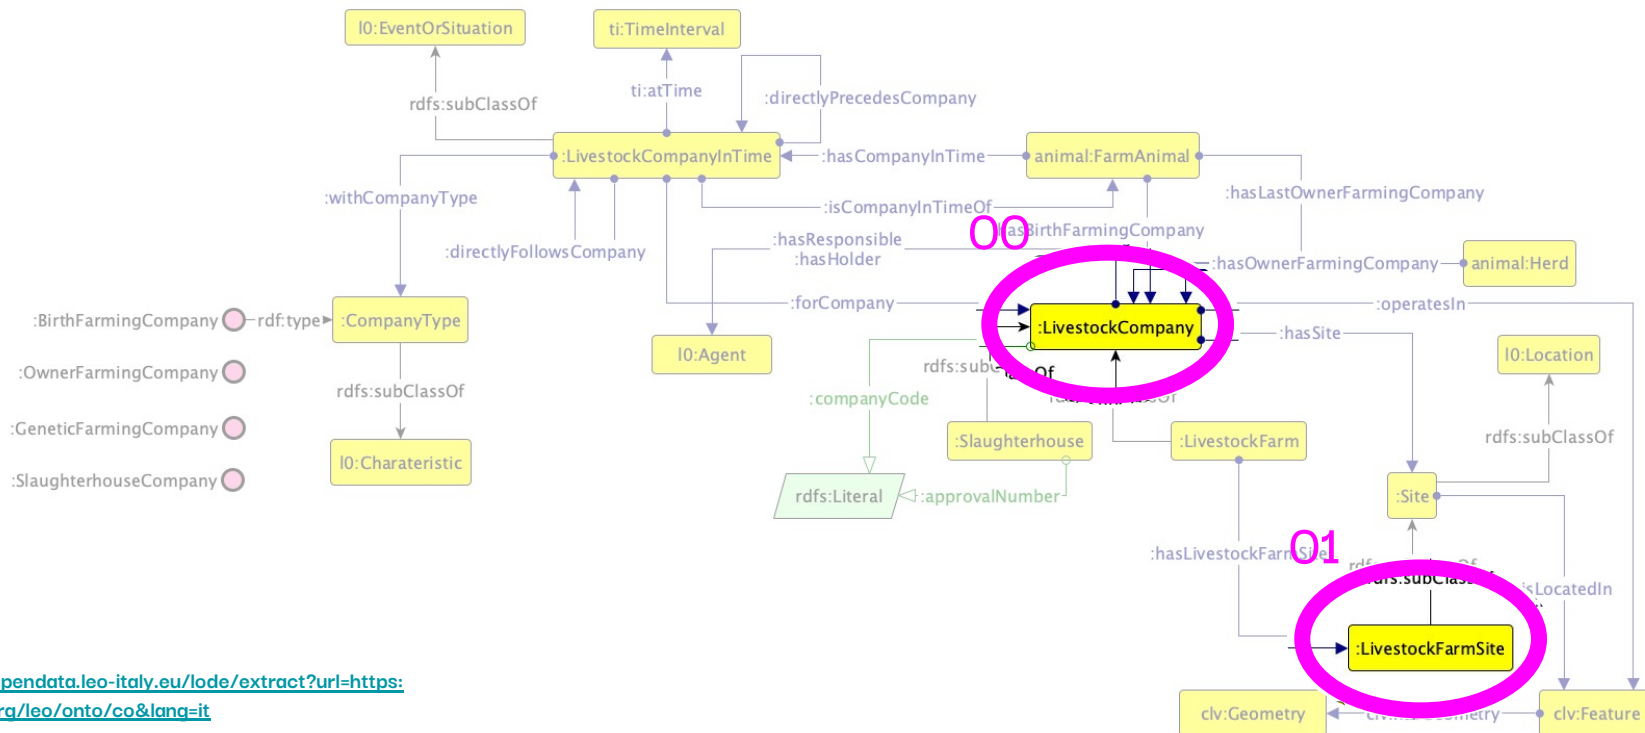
l0:EventOrSituation

ti:TimeInterval

rdfs:subClassOf

ti:atTime

:directlyPrecedesCompany

:LivestockCompanyInTime

:hasCompanyInTime

animal:FarmAnimal

:withCompanyType

:isCompanyInTimeOf

:hasLastOwnerFarmingCompany

:directlyFollowsCompany

:hasResponsible
:hasHolder

00

:hasBirthFarmingCompany

:hasOwnerFarmingCompany

animal:Herd

:BirthFarmingCompany

rdf:type

:CompanyType

:forCompany

:operatesIn

:LivestockCompany

:hasSite

:OwnerFarmingCompany

l0:Agent

l0:Location

rdfs:subClassOf

rdfs:sub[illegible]Of

:companyCode

:GeneticFarmingCompany

l0:Charateristic

:Slaughterhouse

:LivestockFarm

rdfs:subClassOf

:SlaughterhouseCompany

rdfs:Literal

:approvalNumber

:Site

:hasLivestockFarmSite

01

rdfs:subClassOf

:isLocatedIn

:LivestockFarmSite

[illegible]pendata.leo-italy.eu/lode/extract?url=https:
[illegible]rg/leo/onto/co&lang=it

clv:Geometry

clv:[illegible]Geometry

clv:Feature